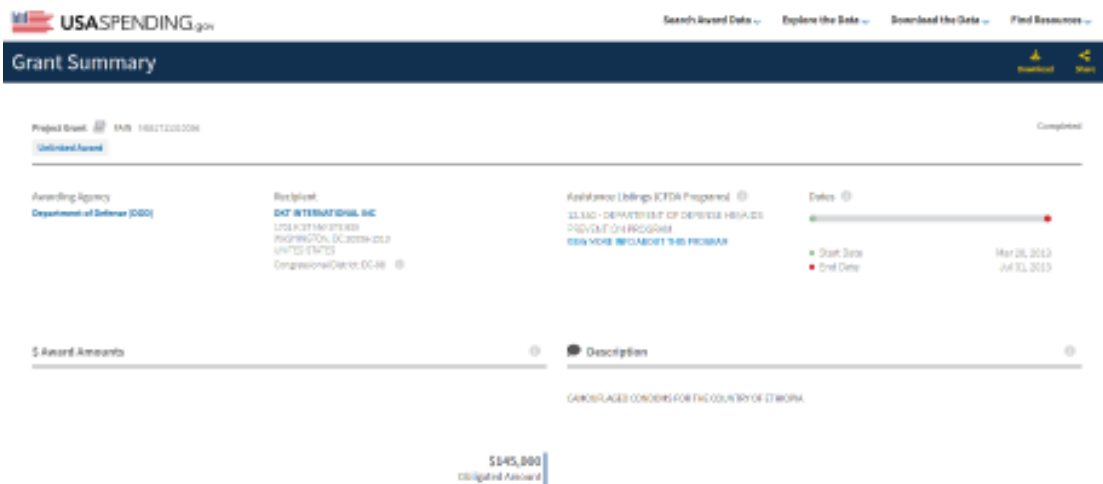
USASPENDING.gov

Search Award Data Explore the Data Download the Data Find Resources

Grant Summary

Download Share

Project Grant FAIN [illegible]

Unlinked Award

Completed

Awarding Agency
Department of Defense (DOD)

Recipient
DKT INTERNATIONAL INC
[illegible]
WASHINGTON, DC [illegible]
UNITED STATES
Congressional District: DC-98

Assistance Listings (CFDA Programs)
12.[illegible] - DEPARTMENT OF DEFENSE HIV/AIDS PREVENTION PROGRAM
SEE MORE INFO ABOUT THIS PROGRAM

Dates

Start Date Mar 28, 2013
End Date Jul 31, 2013

$ Award Amounts

Description

CAMOUFLAGED CONDOMS FOR THE COUNTRY OF ETHIOPIA

$145,000
Obligated Amount